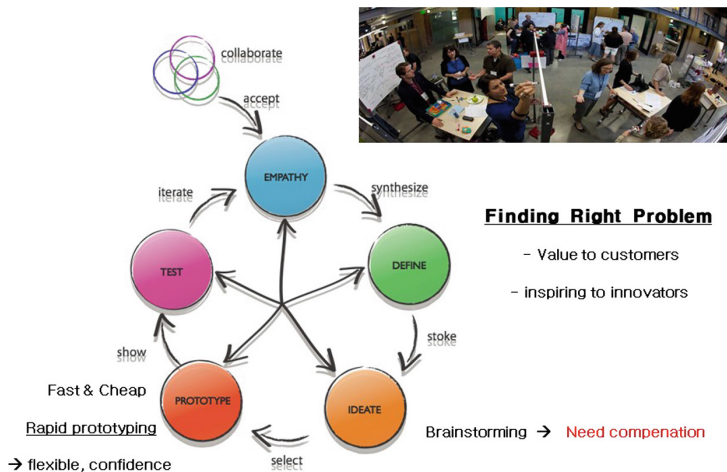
collaborate

accept

EMPATHY

iterate

synthesize

TEST

DEFINE

Finding Right Problem

- Value to customers

- inspiring to innovators

show

stoke

Fast & Cheap

PROTOTYPE

IDEATE

Rapid prototyping

select

Brainstorming → Need compenation

→ flexible, confidence